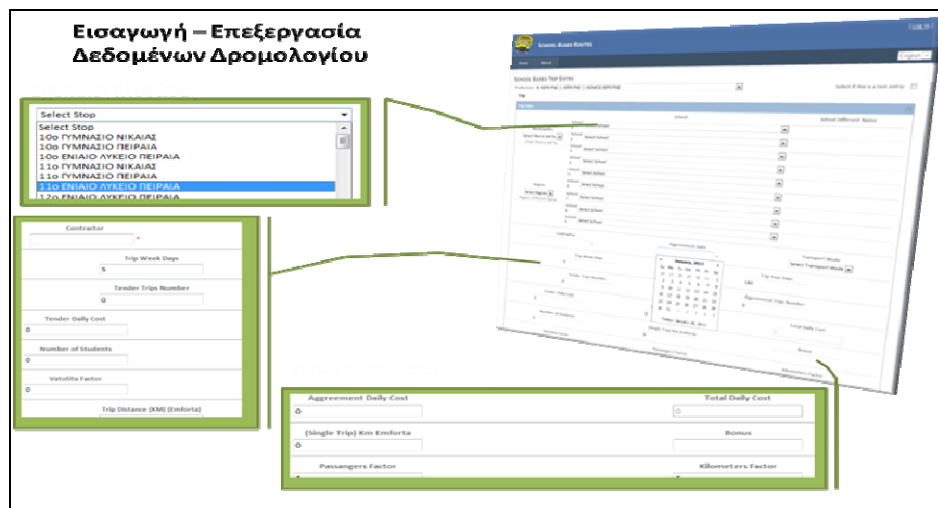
Εισαγωγή – Επεξεργασία Δεδομένων Δρομολογίου

Select Stop
Select Stop
10ο ΓΥΜΝΑΣΙΟ ΝΙΚΑΙΑΣ
10ο ΓΥΜΝΑΣΙΟ ΠΕΙΡΑΙΑ
10ο ΕΝΙΑΙΟ ΛΥΚΕΙΟ ΠΕΙΡΑΙΑ
11ο ΓΥΜΝΑΣΙΟ ΝΙΚΑΙΑΣ
11ο ΓΥΜΝΑΣΙΟ ΠΕΙΡΑΙΑ
11ο ΕΝΙΑΙΟ ΛΥΚΕΙΟ ΠΕΙΡΑΙΑ
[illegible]

Contractor
*
Trip Week Days
5
Tender Trips Number
0
Tender Daily Cost
0
Number of Students
0
Vatotita Factor
0
Trip Distance (KM) (Emforta)

School Buses Routes
School Buses Trip Entry
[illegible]
Select if this is a test entry
Trip
School
School Different Name
Select School
Select Region
Agreement Date
Transport Mode
Select Transport Mode
January, 2011
Trip Week Days
Agreement Trip Number
Total Daily Cost
Bonus
Kilometers Factor

Agreement Daily Cost
0
Total Daily Cost
0
(Single Trip) Km Emforta
Bonus
Passangers Factor
Kilometers Factor